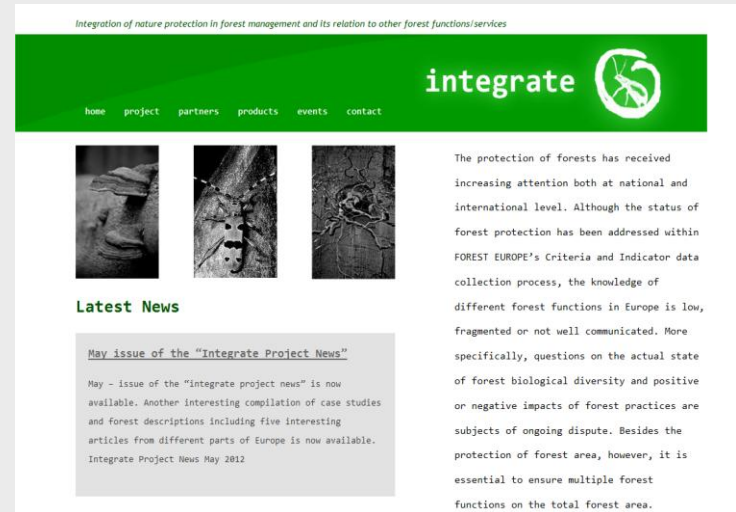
Integration of nature protection in forest management and its relation to other forest functions/services

integrate

home project partners products events contact

Latest News

May issue of the “Integrate Project News”

May – issue of the “integrate project news” is now available. Another interesting compilation of case studies and forest descriptions including five interesting articles from different parts of Europe is now available. Integrate Project News May 2012

The protection of forests has received increasing attention both at national and international level. Although the status of forest protection has been addressed within FOREST EUROPE’s Criteria and Indicator data collection process, the knowledge of different forest functions in Europe is low, fragmented or not well communicated. More specifically, questions on the actual state of forest biological diversity and positive or negative impacts of forest practices are subjects of ongoing dispute. Besides the protection of forest area, however, it is essential to ensure multiple forest functions on the total forest area.